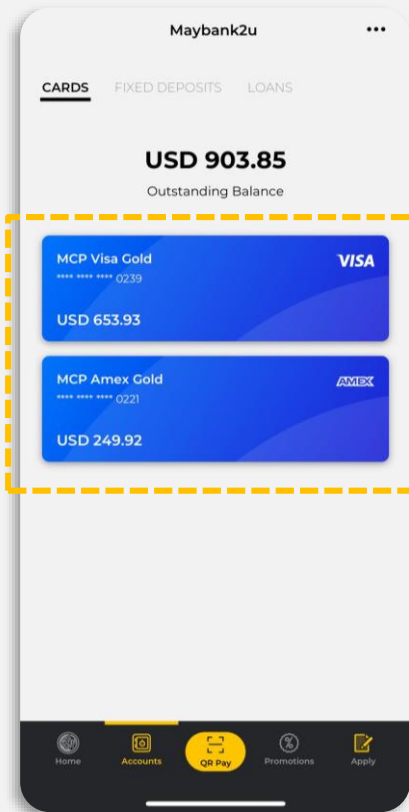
Maybank2u

CARDS FIXED DEPOSITS LOANS

USD 903.85
Outstanding Balance

MCP Visa Gold
**** **** **** 0239
VISA
USD 653.93

MCP Amex Gold
**** **** **** 0221
AMEX
USD 249.92

Home Accounts QR Pay Promotions Apply